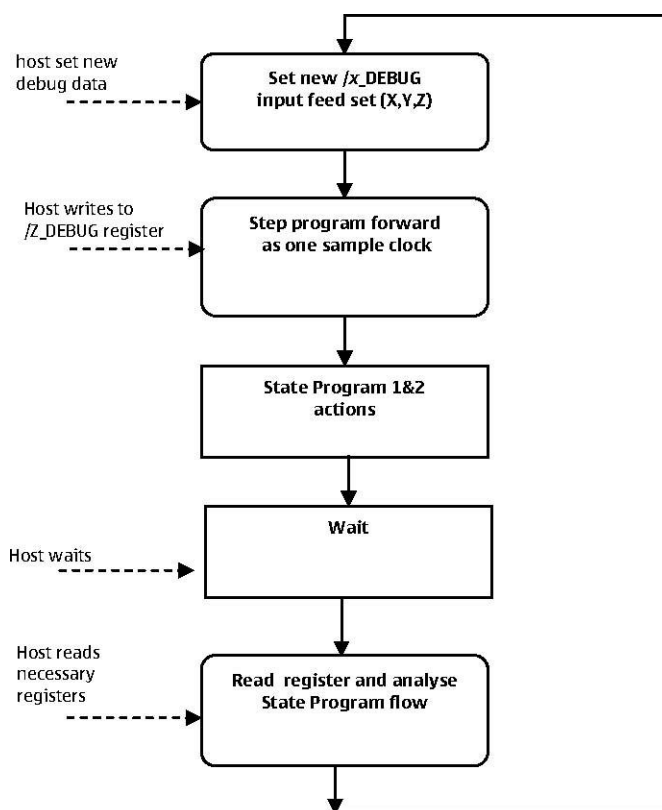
host set new debug data

Set new /x_DEBUG input feed set (X,Y,Z)

Host writes to /Z_DEBUG register

Step program forward as one sample clock

State Program 1&2 actions

Host waits

Wait

Host reads necessary registers

Read register and analyse State Program flow